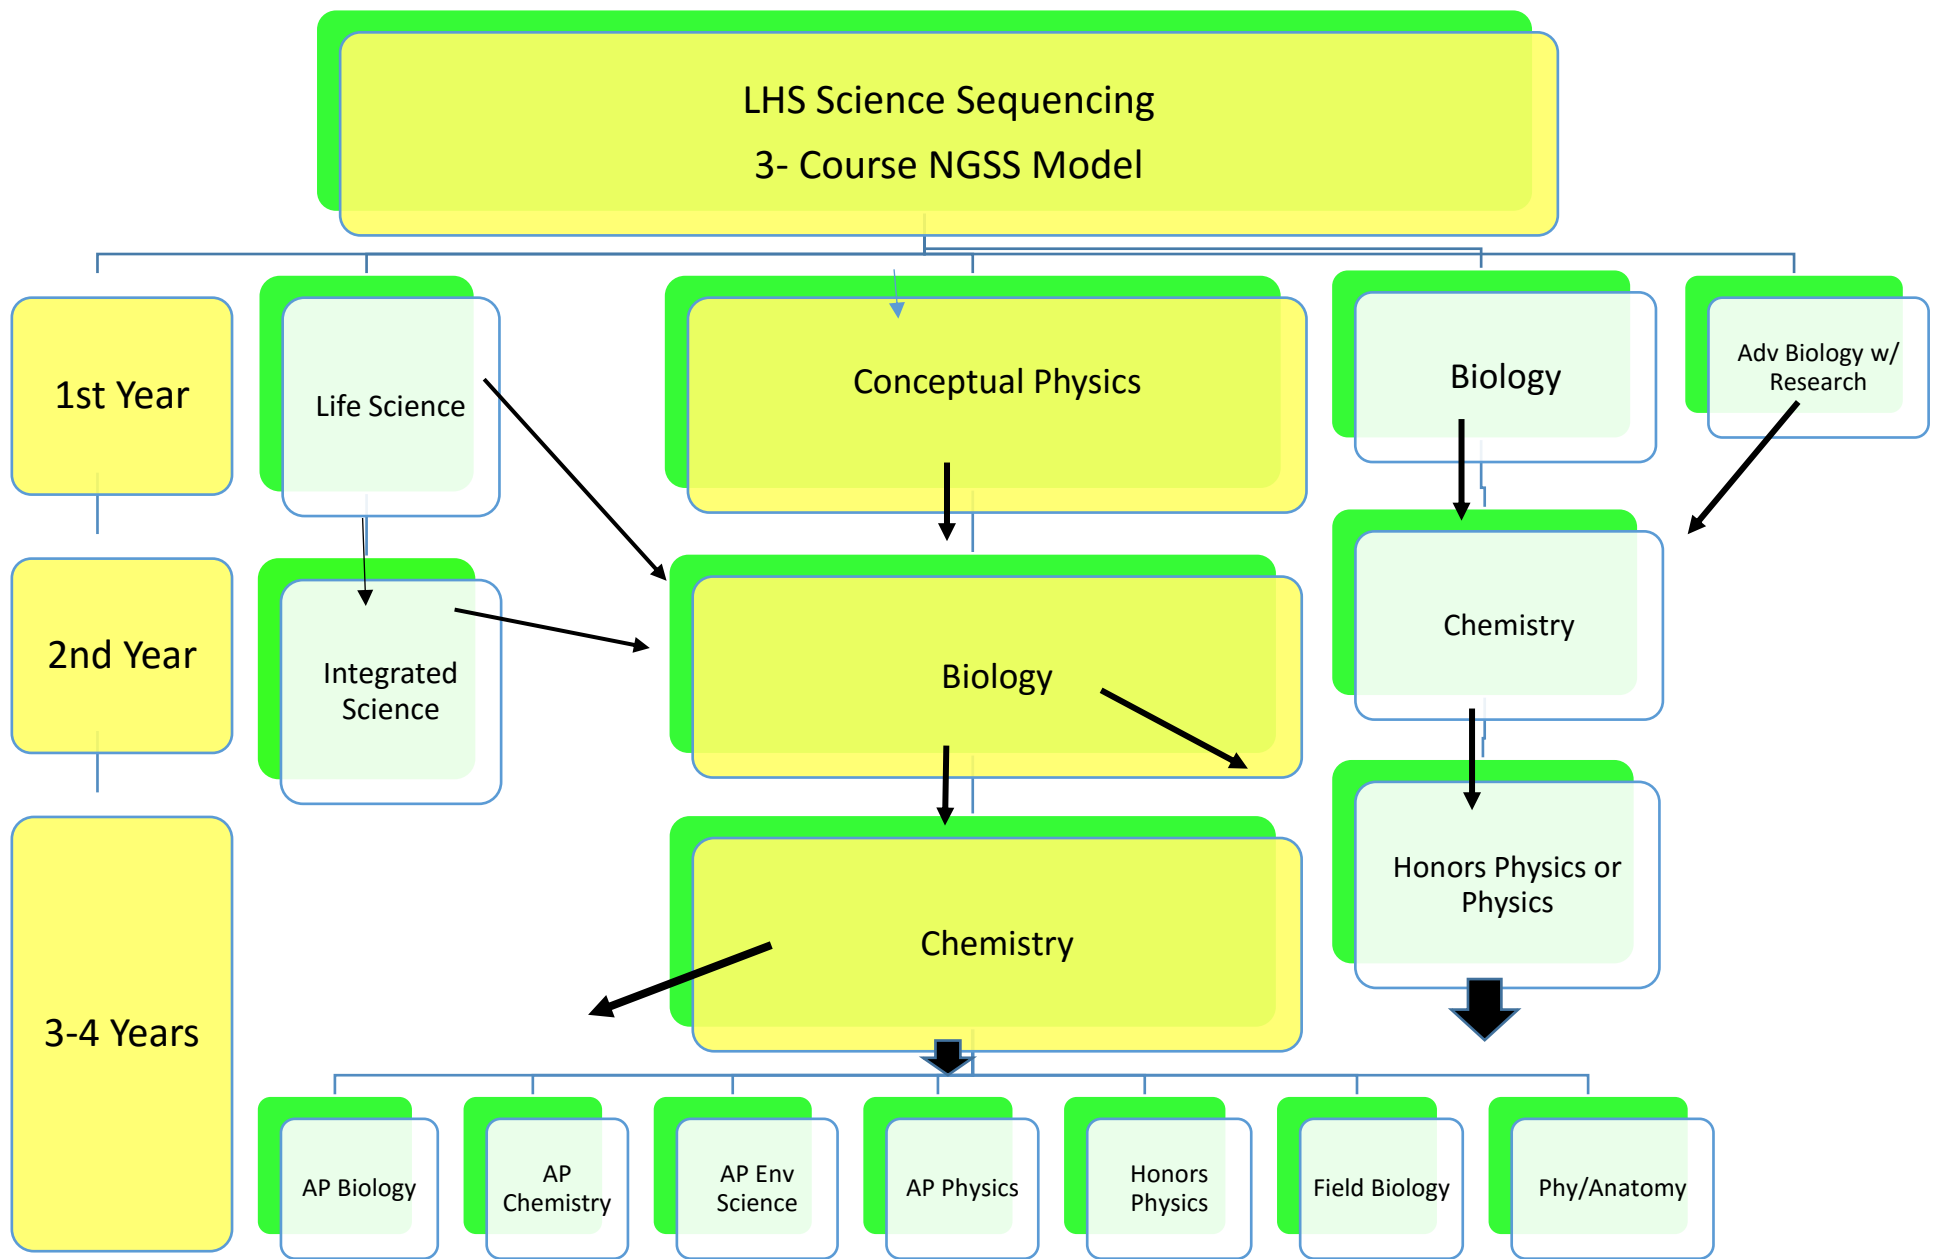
LHS Science Sequencing
3- Course NGSS Model

1st Year

Life Science

Conceptual Physics

Biology

Adv Biology w/ Research

2nd Year

Integrated Science

Biology

Chemistry

3-4 Years

Chemistry

Honors Physics or Physics

AP Biology

AP Chemistry

AP Env Science

AP Physics

Honors Physics

Field Biology

Phy/Anatomy